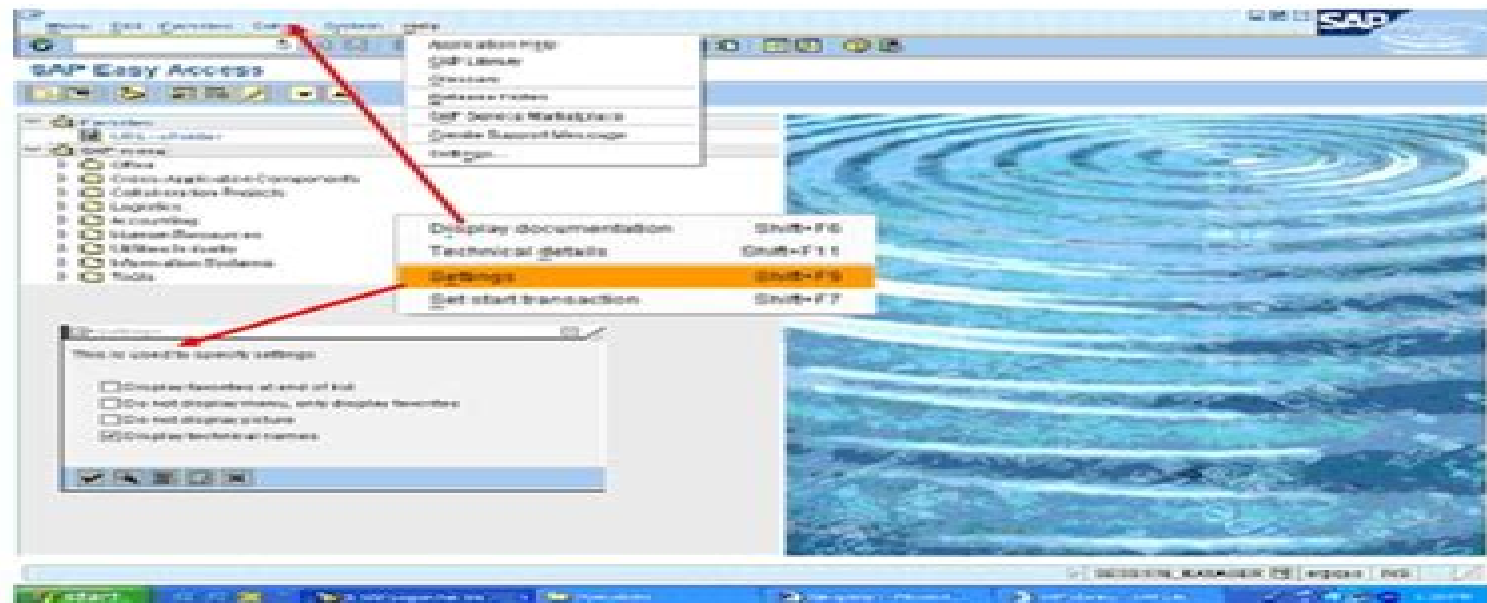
Menu Edit Favorites Extras System Help

SAP

SAP Easy Access

Favorites

SAP menu

Office

Cross-Application Components

Collaboration Projects

Logistics

Accounting

Human Resources

Information Systems

Tools

Application Help

SAP Library

Glossary

Release Notes

SAP Service Marketplace

Create Support Message

Settings...

Display documentation Shift+F6

Technical details Shift+F11

Settings Shift+F9

Set start transaction Shift+F7

Settings

This is used to specify settings

Display favorites at end of list

Do not display menu, only display favorites

Do not display picture

Display technical names

start